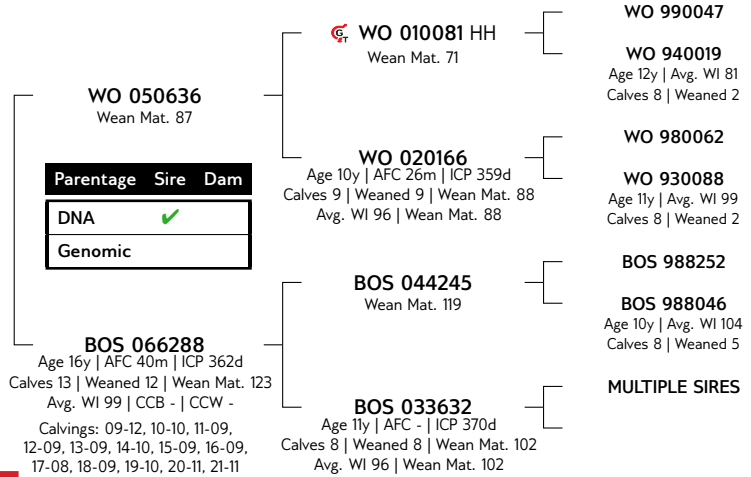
WO 050636
Wean Mat. 87

| Parentage | Sire | Dam |
|---|---|---|
| DNA | ✔ | |
| Genomic | | |

BOS 066288
Age 16y | AFC 40m | ICP 362d
Calves 13 | Weaned 12 | Wean Mat. 123
Avg. WI 99 | CCB - | CCW -

Calvings: 09-12, 10-10, 11-09, 12-09, 13-09, 14-10, 15-09, 16-09, 17-08, 18-09, 19-10, 20-11, 21-11

WO 010081 HH
Wean Mat. 71

WO 020166
Age 10y | AFC 26m | ICP 359d
Calves 9 | Weaned 9 | Wean Mat. 88
Avg. WI 96 | Wean Mat. 88

BOS 044245
Wean Mat. 119

BOS 033632
Age 11y | AFC - | ICP 370d
Calves 8 | Weaned 8 | Wean Mat. 102
Avg. WI 96 | Wean Mat. 102

WO 990047

WO 940019
Age 12y | Avg. WI 81
Calves 8 | Weaned 2

WO 980062

WO 930088
Age 11y | Avg. WI 99
Calves 8 | Weaned 2

BOS 988252

BOS 988046
Age 10y | Avg. WI 104
Calves 8 | Weaned 5

MULTIPLE SIRES